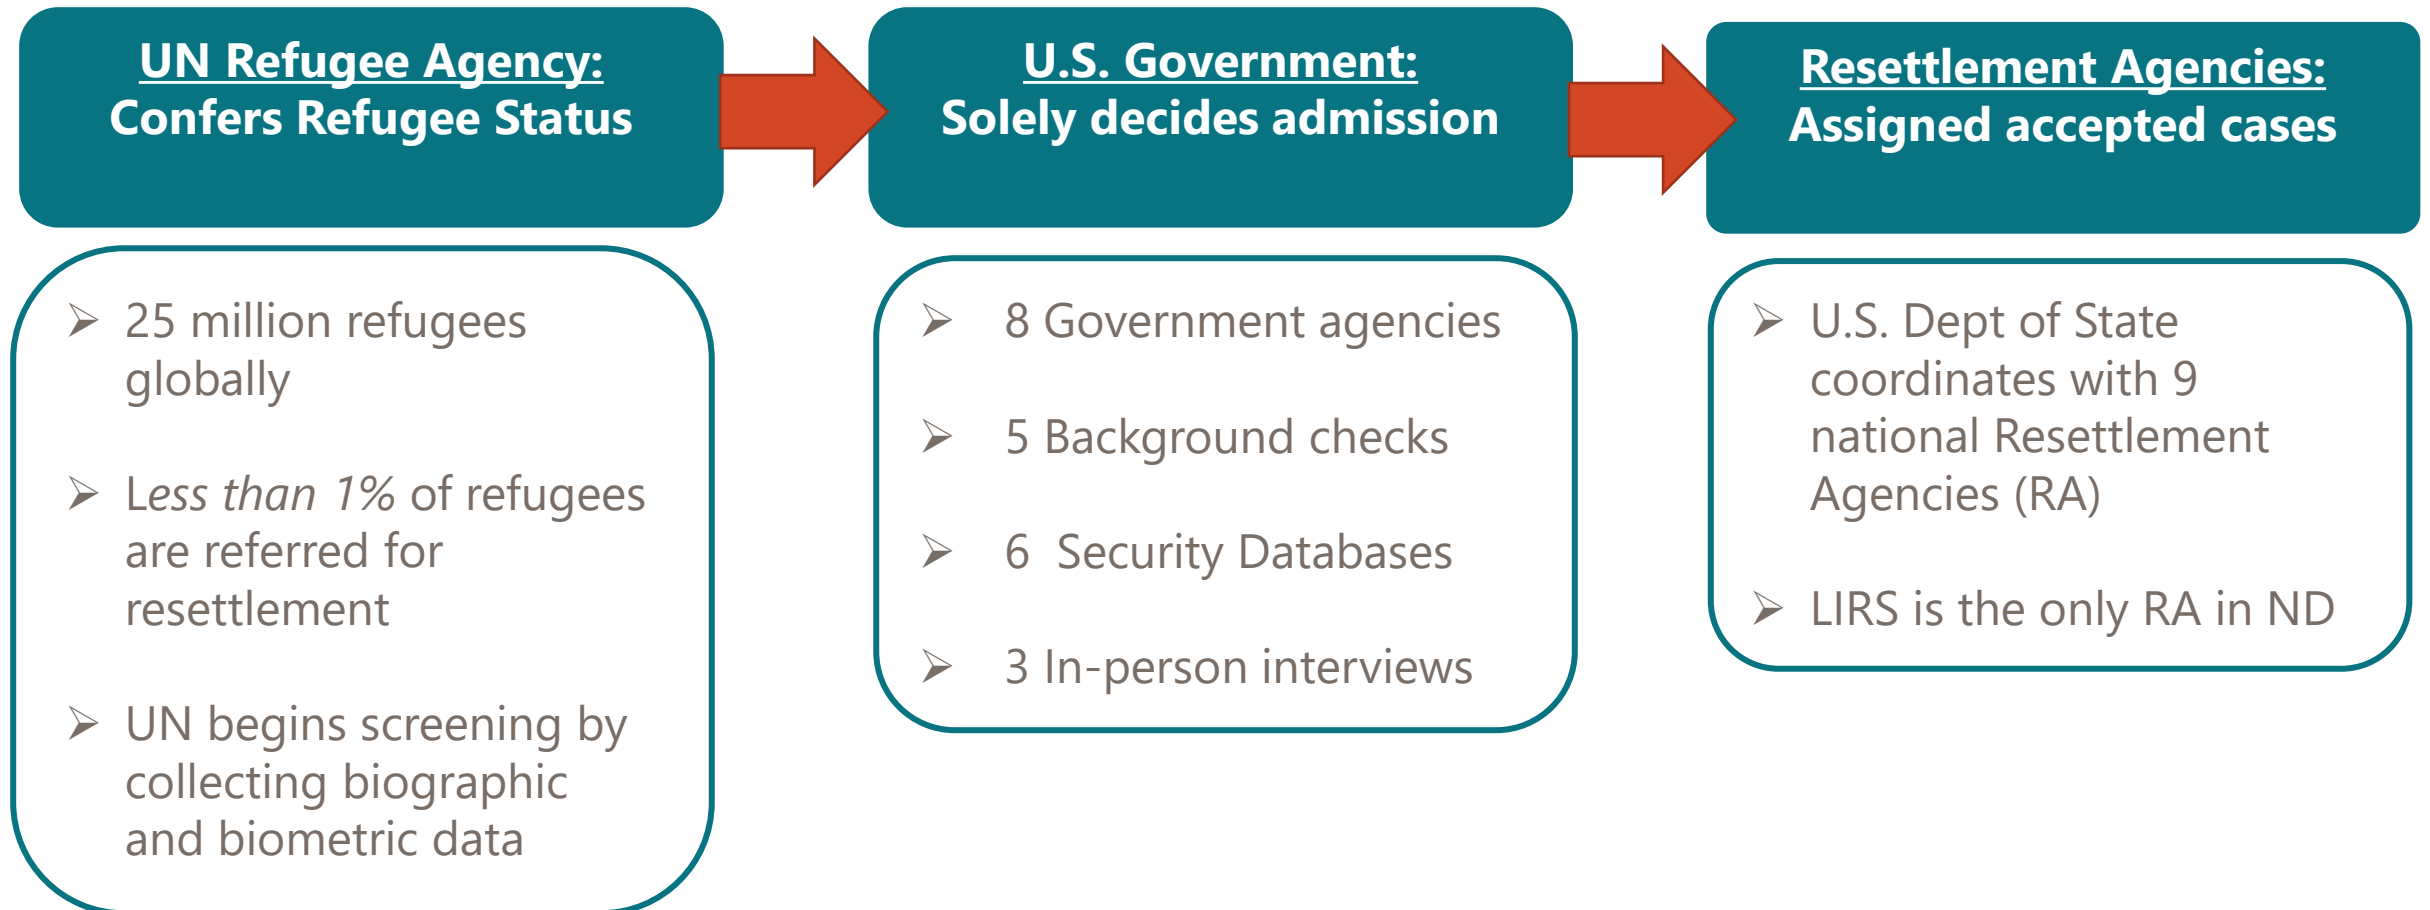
UN Refugee Agency:
Confers Refugee Status

U.S. Government:
Solely decides admission

Resettlement Agencies:
Assigned accepted cases

- 25 million refugees globally
- *Less than 1%* of refugees are referred for resettlement
- UN begins screening by collecting biographic and biometric data

- 8 Government agencies
- 5 Background checks
- 6 Security Databases
- 3 In-person interviews

- U.S. Dept of State coordinates with 9 national Resettlement Agencies (RA)
- LIRS is the only RA in ND